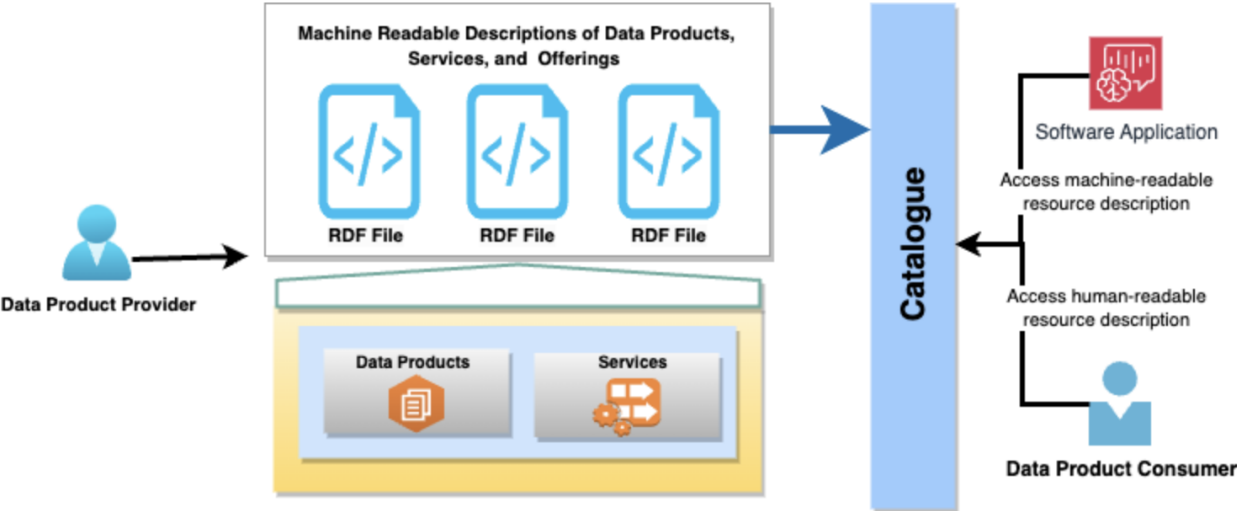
Machine Readable Descriptions of Data Products, Services, and Offerings

RDF File

RDF File

RDF File

Data Product Provider

Data Products

Services

Catalogue

Software Application

Access machine-readable resource description

Access human-readable resource description

Data Product Consumer